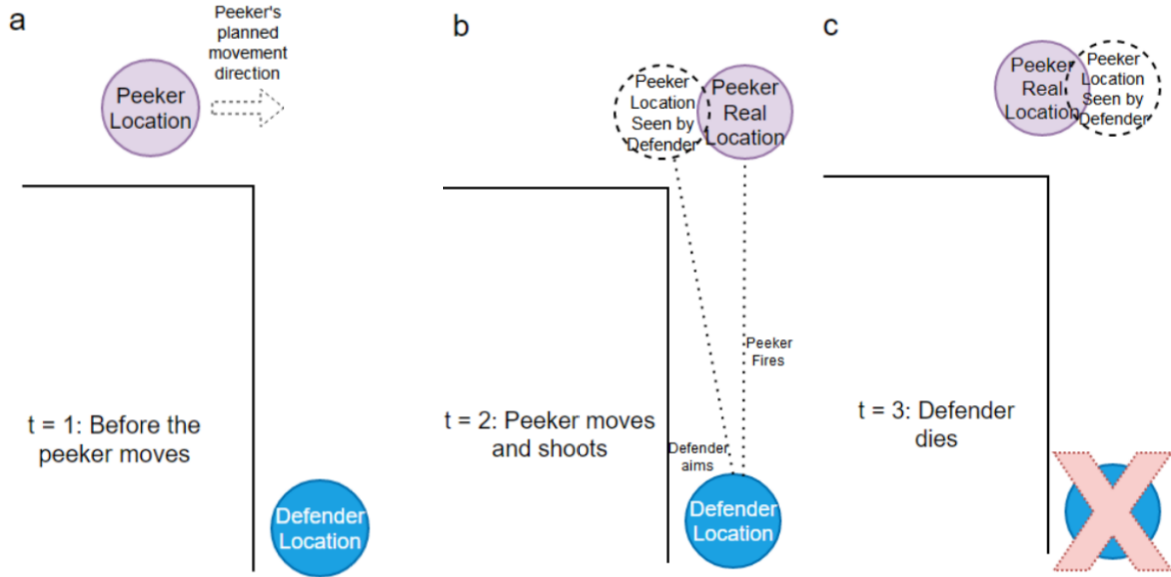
a

Peeker's planned movement direction

Peeker Location

t = 1: Before the peeker moves

Defender Location

b

Peeker Location Seen by Defender

Peeker Real Location

Peeker Fires

Defender aims

t = 2: Peeker moves and shoots

Defender Location

c

Peeker Real Location

Peeker Location Seen by Defender

t = 3: Defender dies